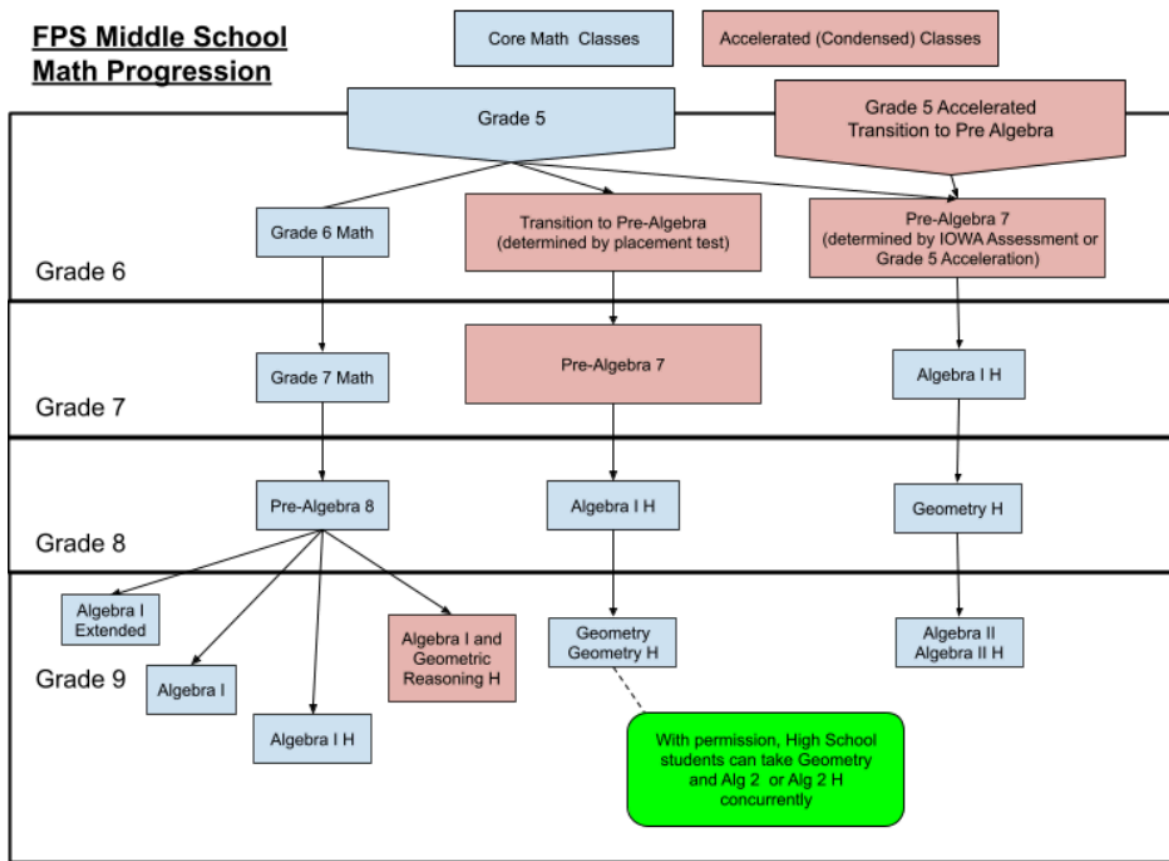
FPS Middle School Math Progression

Core Math Classes

Accelerated (Condensed) Classes

Grade 5

Grade 5 Accelerated Transition to Pre Algebra

Grade 6

Grade 6 Math

Transition to Pre-Algebra (determined by placement test)

Pre-Algebra 7 (determined by IOWA Assessment or Grade 5 Acceleration)

Grade 7

Grade 7 Math

Pre-Algebra 7

Algebra I H

Grade 8

Pre-Algebra 8

Algebra I H

Geometry H

Grade 9

Algebra I Extended

Algebra I

Algebra I H

Algebra I and Geometric Reasoning H

Geometry Geometry H

Algebra II Algebra II H

With permission, High School students can take Geometry and Alg 2 or Alg 2 H concurrently